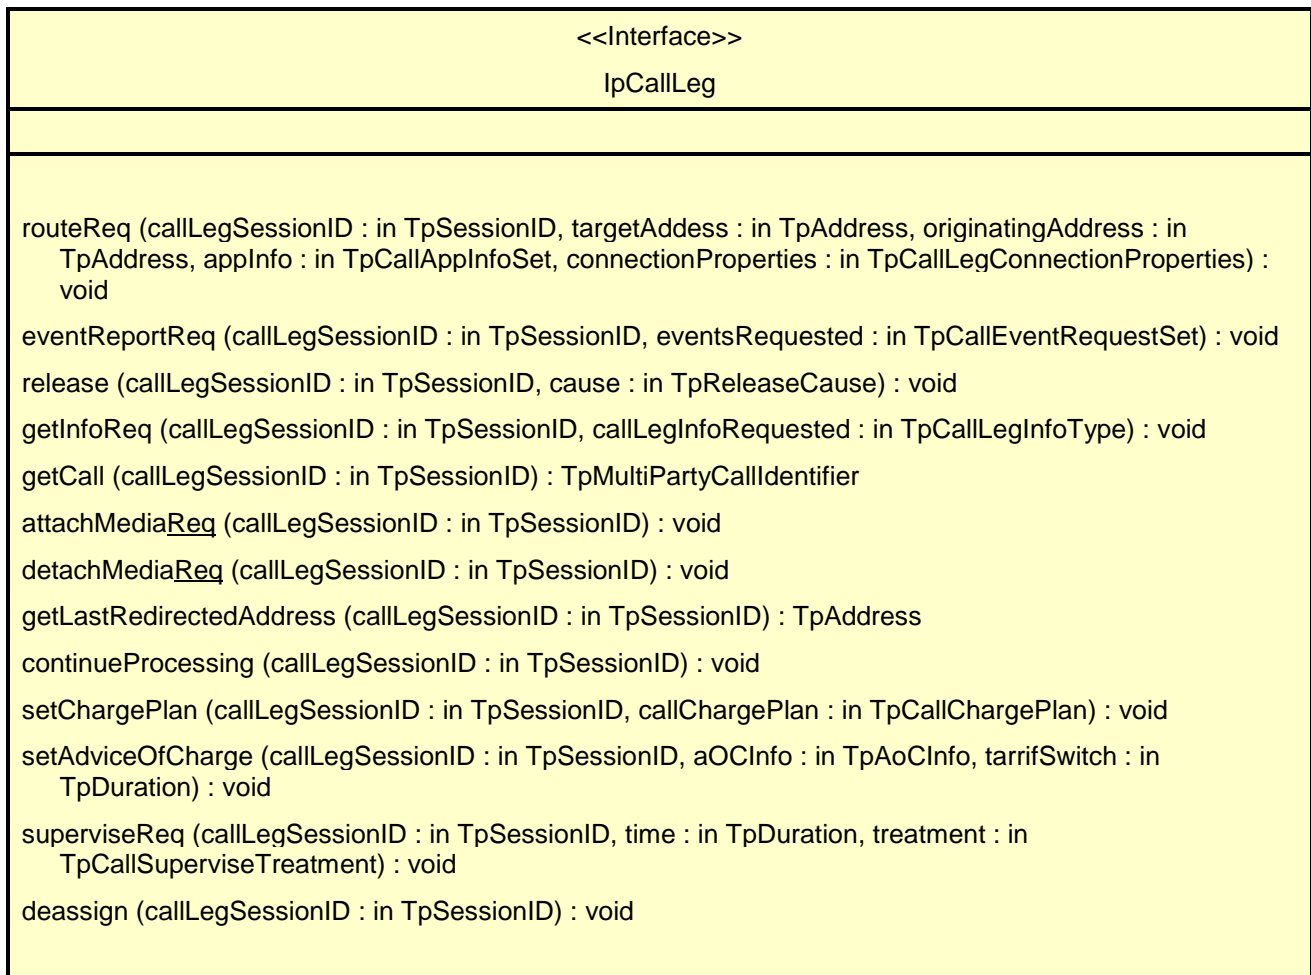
<<Interface>>

IpCallLeg

routeReq (callLegSessionID : in TpSessionID, targetAddess : in TpAddress, originatingAddress : in TpAddress, appInfo : in TpCallAppInfoSet, connectionProperties : in TpCallLegConnectionProperties) : void

eventReportReq (callLegSessionID : in TpSessionID, eventsRequested : in TpCallEventRequestSet) : void

release (callLegSessionID : in TpSessionID, cause : in TpReleaseCause) : void

getInfoReq (callLegSessionID : in TpSessionID, callLegInfoRequested : in TpCallLegInfoType) : void

getCall (callLegSessionID : in TpSessionID) : TpMultiPartyCallIdentifier

attachMediaReq (callLegSessionID : in TpSessionID) : void

detachMediaReq (callLegSessionID : in TpSessionID) : void

getLastRedirectedAddress (callLegSessionID : in TpSessionID) : TpAddress

continueProcessing (callLegSessionID : in TpSessionID) : void

setChargePlan (callLegSessionID : in TpSessionID, callChargePlan : in TpCallChargePlan) : void

setAdviceOfCharge (callLegSessionID : in TpSessionID, aOCInfo : in TpAoCInfo, tarrifSwitch : in TpDuration) : void

superviseReq (callLegSessionID : in TpSessionID, time : in TpDuration, treatment : in TpCallSuperviseTreatment) : void

deassign (callLegSessionID : in TpSessionID) : void